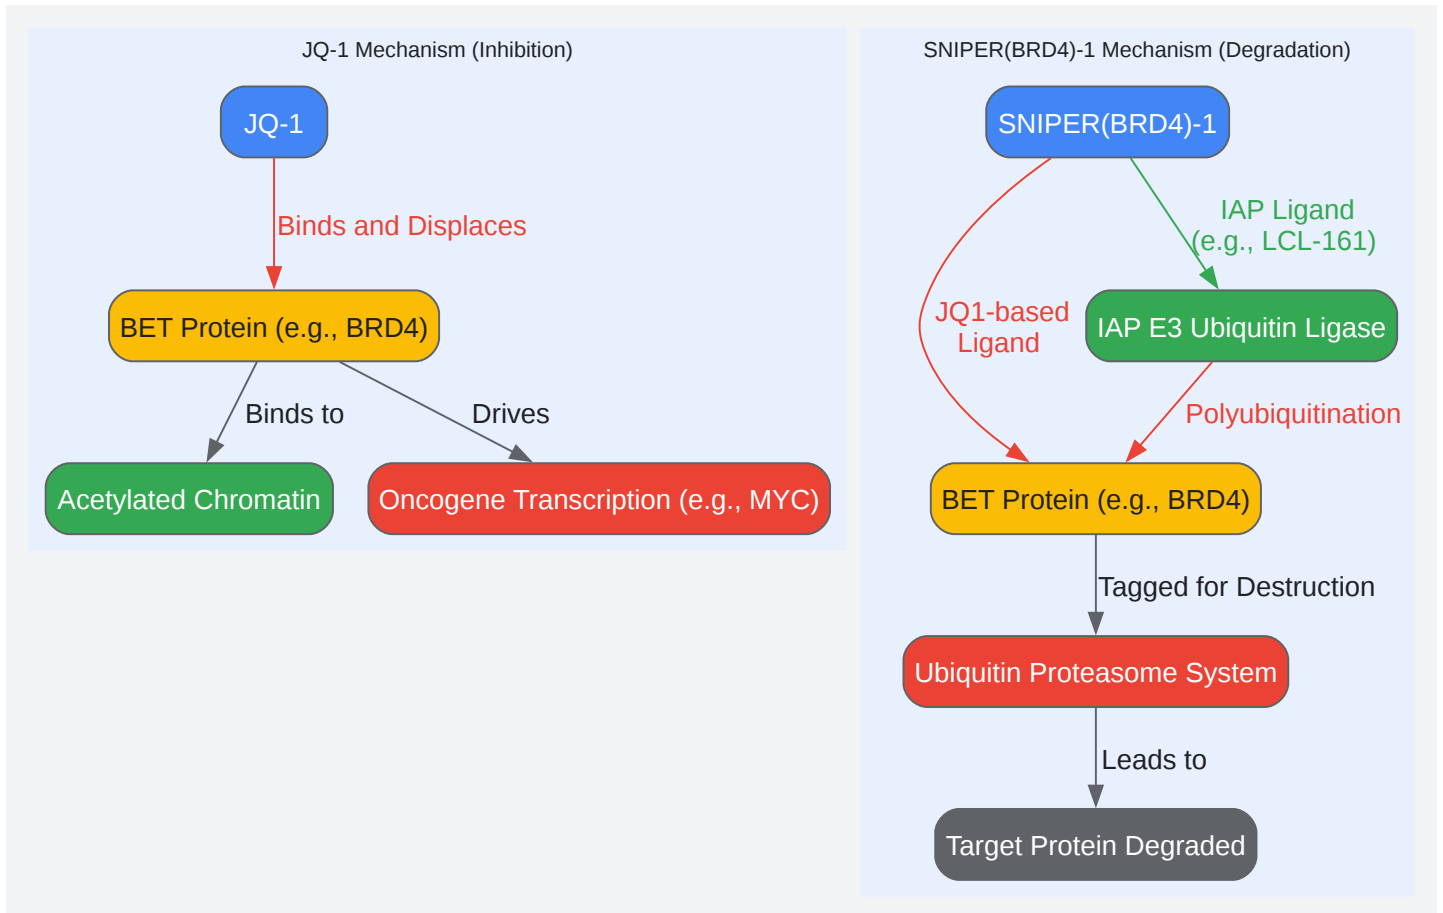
JQ-1 Mechanism (Inhibition)

JQ-1

Binds and Displaces

BET Protein (e.g., BRD4)

Binds to

Drives

Acetylated Chromatin

Oncogene Transcription (e.g., MYC)

SNIPER(BRD4)-1 Mechanism (Degradation)

SNIPER(BRD4)-1

IAP Ligand (e.g., LCL-161)

JQ1-based Ligand

IAP E3 Ubiquitin Ligase

Polyubiquitination

BET Protein (e.g., BRD4)

Tagged for Destruction

Ubiquitin Proteasome System

Leads to

Target Protein Degraded